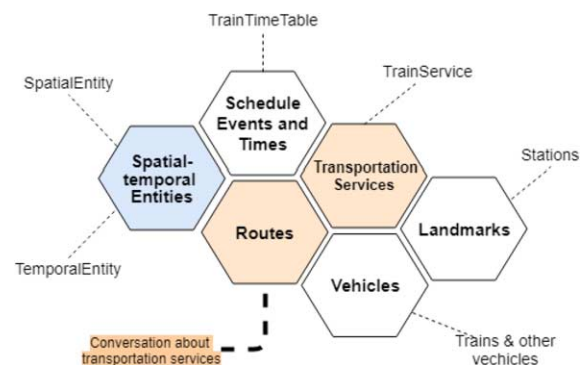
TrainTimeTable

SpatialEntity

TrainService

Stations

Schedule Events and Times

Spatial-temporal Entities

Transportation Services

Landmarks

Routes

TemporalEntity

Vehicles

Conversation about transportation services

Trains & other vechicles